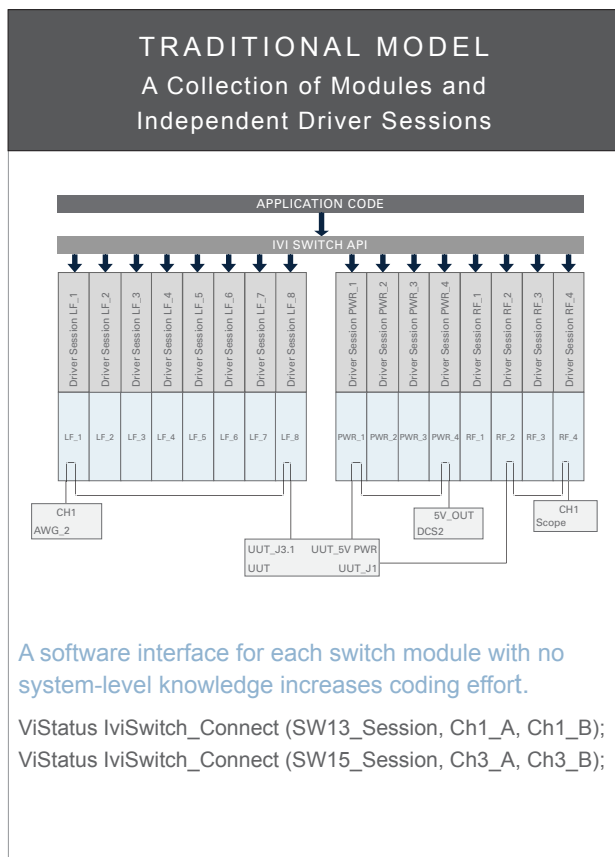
TRADITIONAL MODEL
A Collection of Modules and Independent Driver Sessions

APPLICATION CODE

IVI SWITCH API

Driver Session LF_1
Driver Session LF_2
Driver Session LF_3
Driver Session LF_4
Driver Session LF_5
Driver Session LF_6
Driver Session LF_7
Driver Session LF_8
Driver Session PWR_1
Driver Session PWR_2
Driver Session PWR_3
Driver Session PWR_4
Driver Session RF_1
Driver Session RF_2
Driver Session RF_3
Driver Session RF_4

LF_1 LF_2 LF_3 LF_4 LF_5 LF_6 LF_7 LF_8
PWR_1 PWR_2 PWR_3 PWR_4 RF_1 RF_2 RF_3 RF_4

CH1
AWG_2

5V_OUT
DCS2

CH1
Scope

UUT_J3.1 UUT_5V PWR
UUT UUT_J1

A software interface for each switch module with no system-level knowledge increases coding effort.

ViStatus IviSwitch_Connect (SW13_Session, Ch1_A, Ch1_B);
ViStatus IviSwitch_Connect (SW15_Session, Ch3_A, Ch3_B);